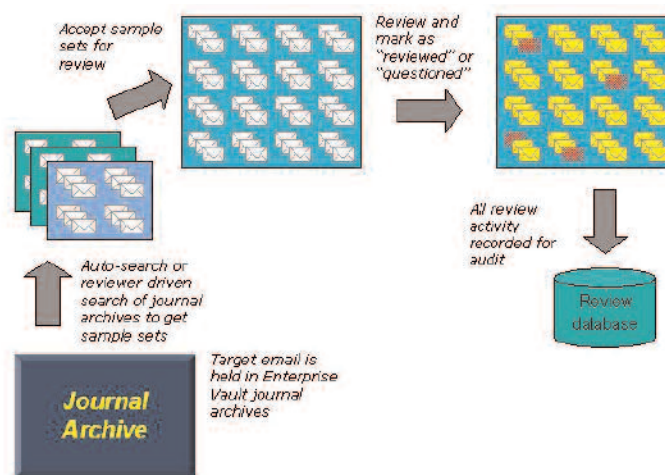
Accept sample sets for review

Review and mark as "reviewed" or "questioned"

All review activity recorded for audit

Review database

Auto-search or reviewer driven search of journal archives to get sample sets

Journal Archive

Target email is held in Enterprise Vault journal archives